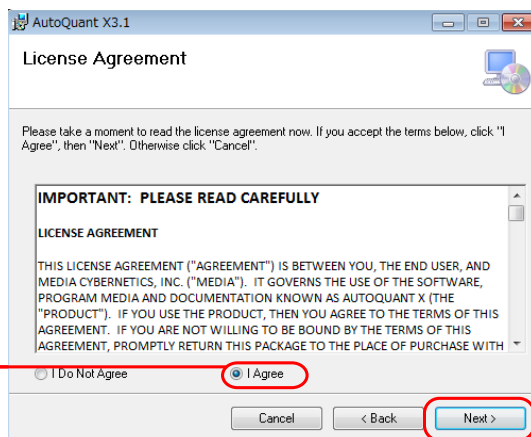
AutoQuant X3.1

License Agreement

Please take a moment to read the license agreement now. If you accept the terms below, click "I Agree", then "Next". Otherwise click "Cancel".

IMPORTANT: PLEASE READ CAREFULLY

LICENSE AGREEMENT

THIS LICENSE AGREEMENT ("AGREEMENT") IS BETWEEN YOU, THE END USER, AND MEDIA CYBERNETICS, INC. ("MEDIA"). IT GOVERNS THE USE OF THE SOFTWARE, PROGRAM MEDIA AND DOCUMENTATION KNOWN AS AUTOQUANT X (THE "PRODUCT"). IF YOU USE THE PRODUCT, THEN YOU AGREE TO THE TERMS OF THIS AGREEMENT. IF YOU ARE NOT WILLING TO BE BOUND BY THE TERMS OF THIS AGREEMENT, PROMPTLY RETURN THIS PACKAGE TO THE PLACE OF PURCHASE WITH

I Do Not Agree
I Agree

Cancel
< Back
Next >